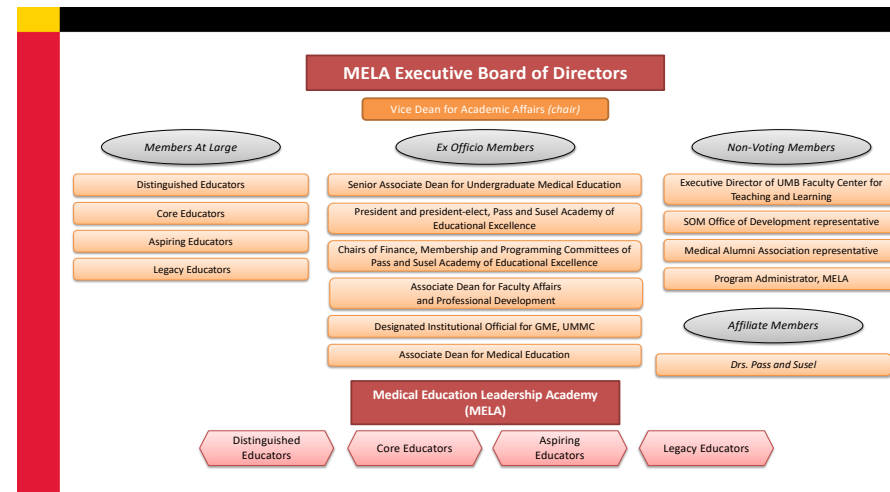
MELA Executive Board of Directors

Vice Dean for Academic Affairs *(chair)*

*Members At Large*

Distinguished Educators

Core Educators

Aspiring Educators

Legacy Educators

*Ex Officio Members*

Senior Associate Dean for Undergraduate Medical Education

President and president-elect, Pass and Susel Academy of Educational Excellence

Chairs of Finance, Membership and Programming Committees of Pass and Susel Academy of Educational Excellence

Associate Dean for Faculty Affairs and Professional Development

Designated Institutional Official for GME, UMMC

Associate Dean for Medical Education

*Non-Voting Members*

Executive Director of UMB Faculty Center for Teaching and Learning

SOM Office of Development representative

Medical Alumni Association representative

Program Administrator, MELA

*Affiliate Members*

*Drs. Pass and Susel*

Medical Education Leadership Academy (MELA)

Distinguished Educators

Core Educators

Aspiring Educators

Legacy Educators